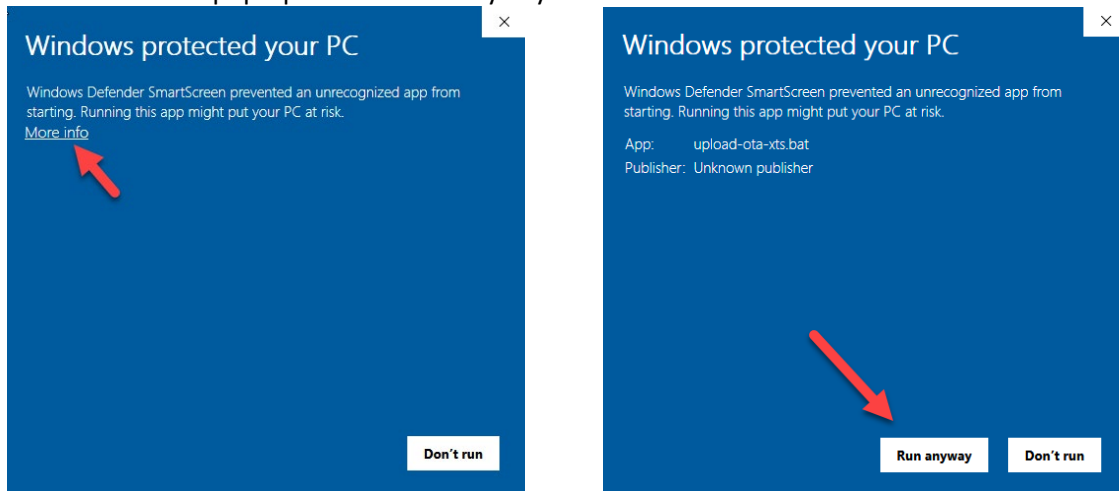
Windows protected your PC

Windows Defender SmartScreen prevented an unrecognized app from starting. Running this app might put your PC at risk.

More info

Don't run

Windows protected your PC

Windows Defender SmartScreen prevented an unrecognized app from starting. Running this app might put your PC at risk.

App: upload-ota-xts.bat
Publisher: Unknown publisher

Run anyway

Don't run